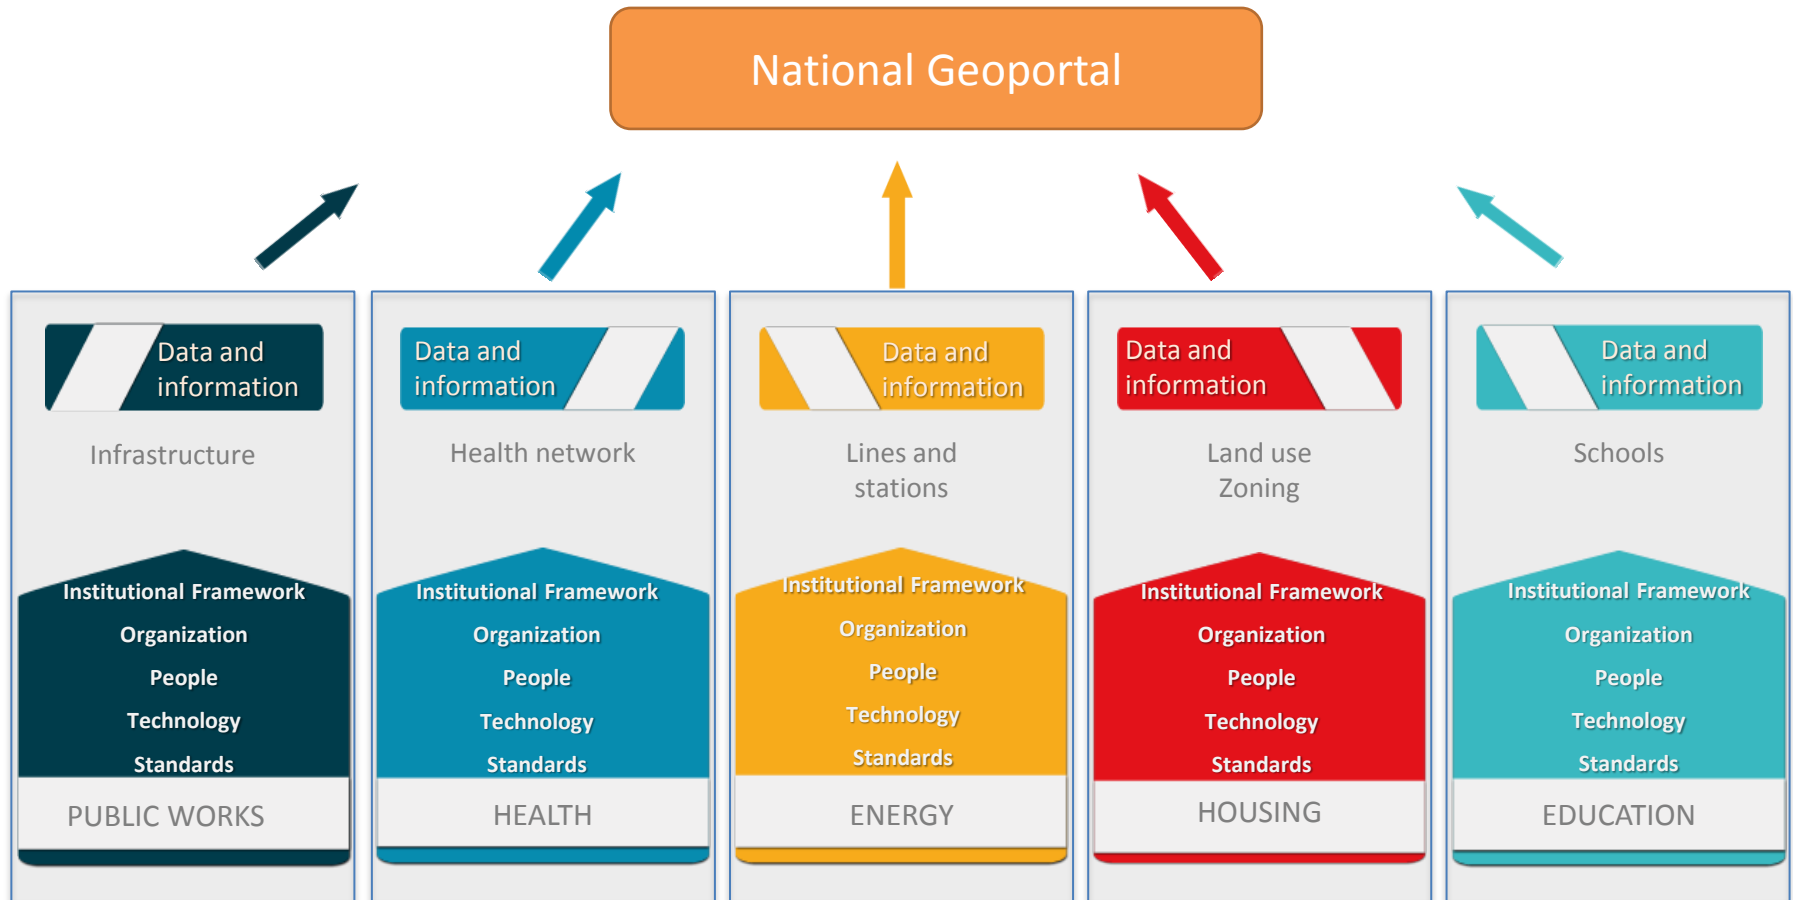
National Geoportal

Data and information

Infrastructure

Institutional Framework
Organization
People
Technology
Standards

PUBLIC WORKS

Data and information

Health network

Institutional Framework
Organization
People
Technology
Standards

HEALTH

Data and information

Lines and stations

Institutional Framework
Organization
People
Technology
Standards

ENERGY

Data and information

Land use Zoning

Institutional Framework
Organization
People
Technology
Standards

HOUSING

Data and information

Schools

Institutional Framework
Organization
People
Technology
Standards

EDUCATION